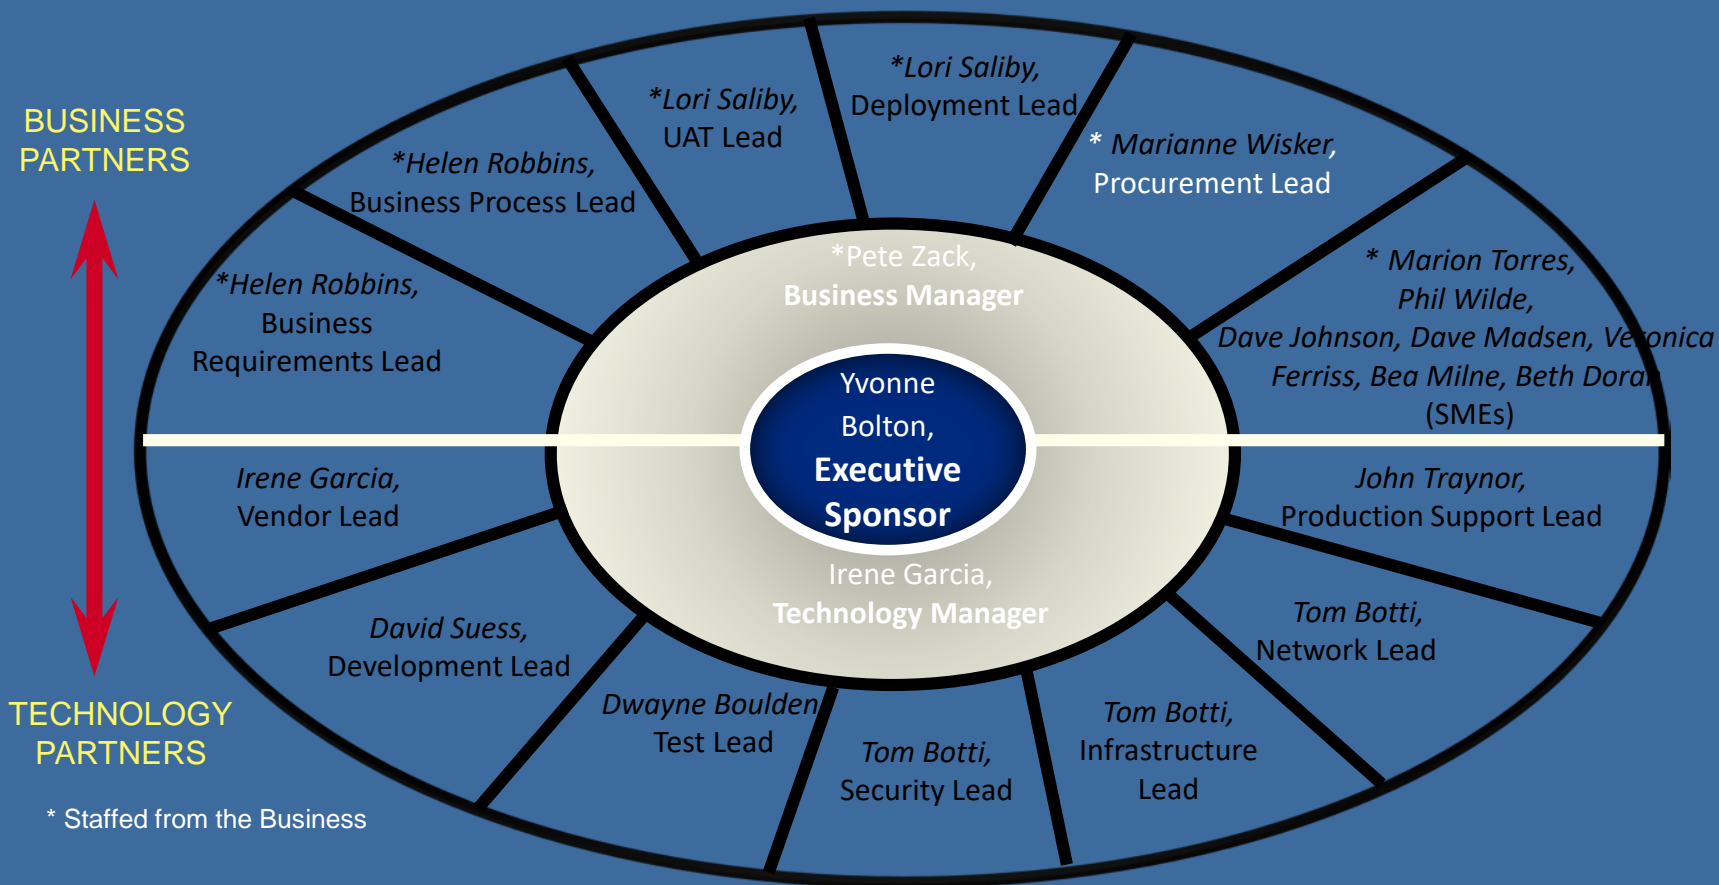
BUSINESS PARTNERS

*Helen Robbins, Business Requirements Lead

*Helen Robbins, Business Process Lead

*Lori Saliby, UAT Lead

*Lori Saliby, Deployment Lead

* Marianne Wisker, Procurement Lead

* Marion Torres, Phil Wilde, Dave Johnson, Dave Madsen, Veronica Ferriss, Bea Milne, Beth Doran (SMEs)

*Pete Zack, Business Manager

Yvonne Bolton, Executive Sponsor

Irene Garcia, Technology Manager

Irene Garcia, Vendor Lead

John Traynor, Production Support Lead

David Suess, Development Lead

Dwayne Boulden Test Lead

Tom Botti, Security Lead

Tom Botti, Infrastructure Lead

Tom Botti, Network Lead

TECHNOLOGY PARTNERS

* Staffed from the Business